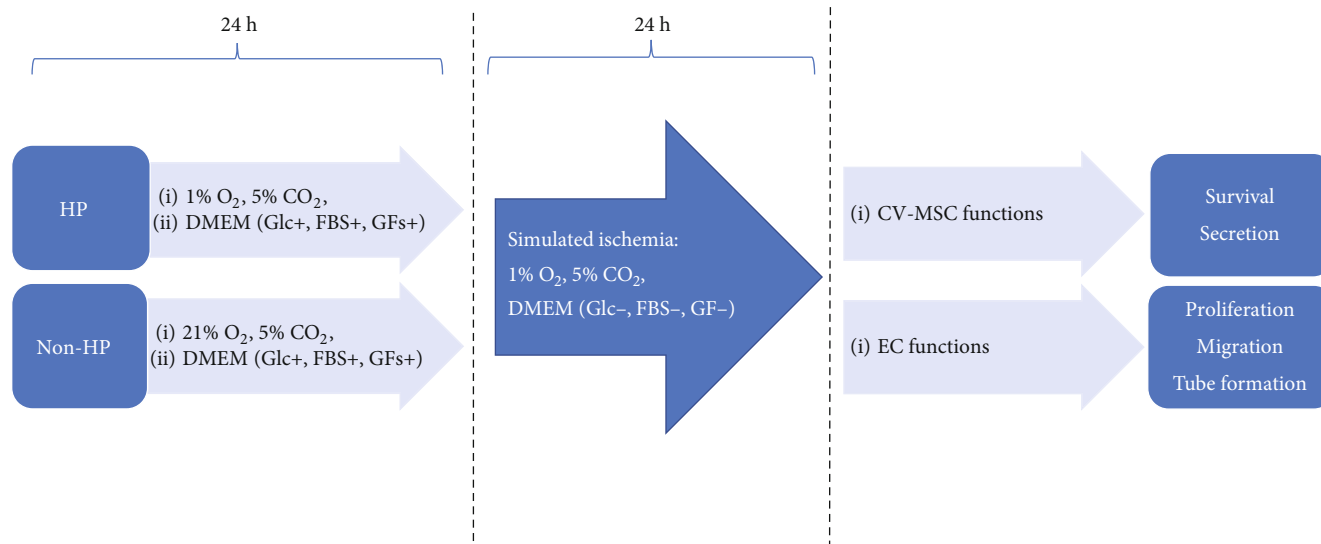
24 h

24 h

HP

(i) 1% $O_2$, 5% $CO_2$,
(ii) DMEM (Glc+, FBS+, GFs+)

Non-HP

(i) 21% $O_2$, 5% $CO_2$,
(ii) DMEM (Glc+, FBS+, GFs+)

Simulated ischemia:
1% $O_2$, 5% $CO_2$,
DMEM (Glc–, FBS–, GF–)

(i) CV-MSC functions

Survival
Secretion

(i) EC functions

Proliferation
Migration
Tube formation